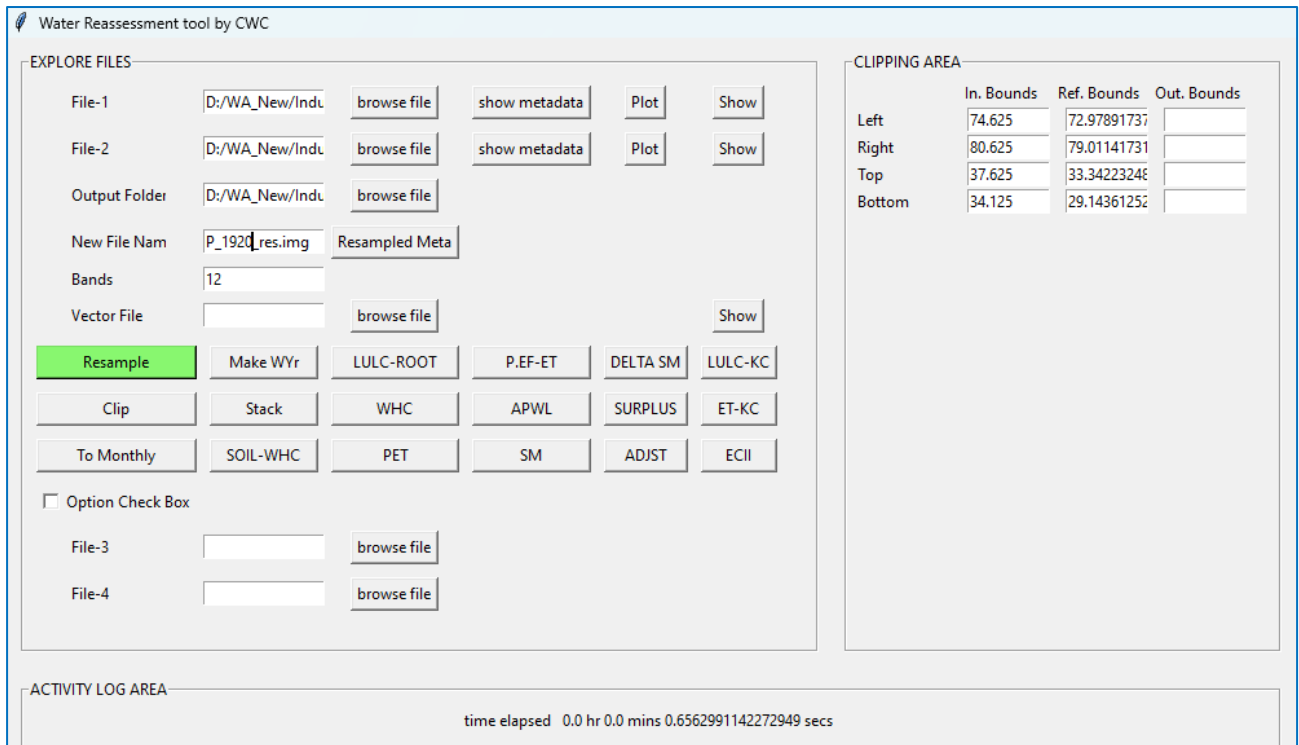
Water Reassessment tool by CWC

EXPLORE FILES

File-1 D:/WA_New/Indu browse file show metadata Plot Show

File-2 D:/WA_New/Indu browse file show metadata Plot Show

Output Folder D:/WA_New/Indu browse file

New File Nam P_1920_res.img Resampled Meta

Bands 12

Vector File browse file Show

| Resample | Make WYr | LULC-ROOT | P.EF-ET | DELTA SM | LULC-KC |
|---|---|---|---|---|---|
| Clip | Stack | WHC | APWL | SURPLUS | ET-KC |
| To Monthly | SOIL-WHC | PET | SM | ADJST | ECII |

Option Check Box

File-3 browse file

File-4 browse file

CLIPPING AREA

| | In. Bounds | Ref. Bounds | Out. Bounds |
|---|---|---|---|
| Left | 74.625 | 72.97891737 | |
| Right | 80.625 | 79.01141731 | |
| Top | 37.625 | 33.34223248 | |
| Bottom | 34.125 | 29.14361252 | |

ACTIVITY LOG AREA

time elapsed 0.0 hr 0.0 mins 0.6562991142272949 secs